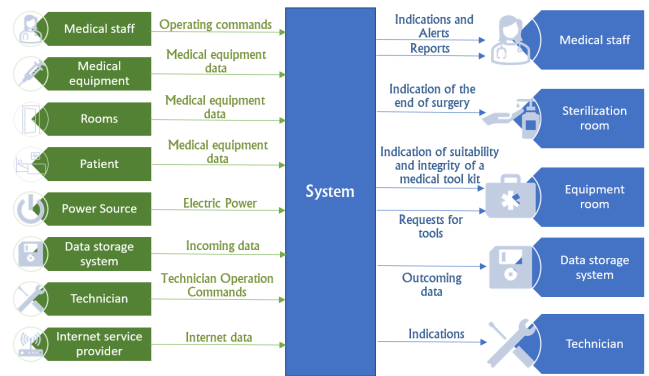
Medical staff
Operating commands
Medical equipment
Medical equipment data
Rooms
Medical equipment data
Patient
Medical equipment data
Power Source
Electric Power
Data storage system
Incoming data
Technician
Technician Operation Commands
Internet service provider
Internet data

System

Indications and Alerts
Reports
Medical staff
Indication of the end of surgery
Sterilization room
Indication of suitability and integrity of a medical tool kit
Requests for tools
Equipment room
Outcoming data
Data storage system
Indications
Technician